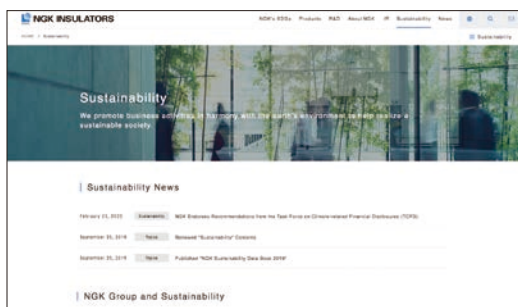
NGK INSULATORS

NGK's SDGs Products R&D About NGK IR Sustainability News

HOME > Sustainability

Sustainability

Sustainability

We promote business activities in harmony with the earth's environment to help realize a sustainable society.

Sustainability News

February 21, 2020 Sustainability NGK Endorses Recommendations from the Task Force on Climate-related Financial Disclosures (TCFD)

September 30, 2019 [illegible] Renewed "Sustainability" Contents

September 30, 2019 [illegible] Published "NGK Sustainability Data Book 2019"

NGK Group and Sustainability